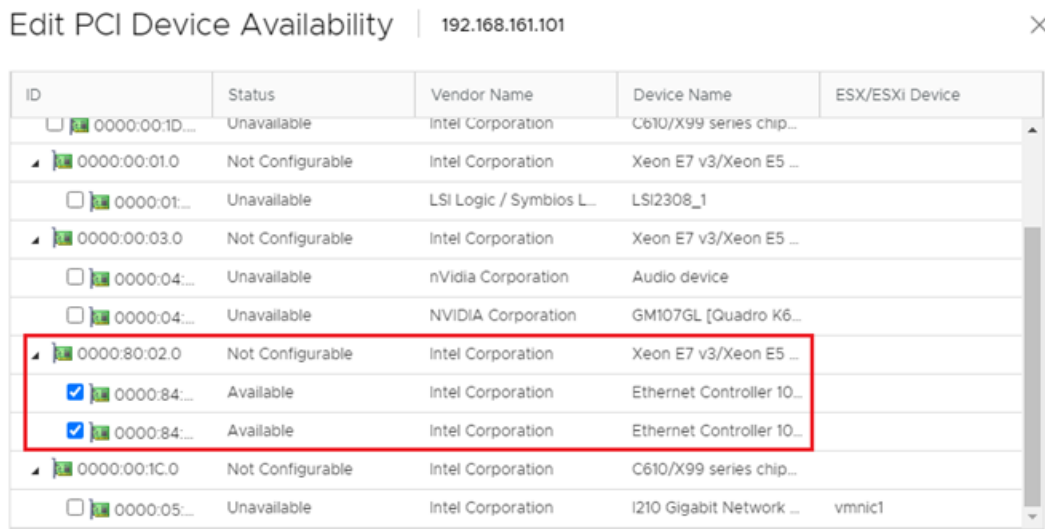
Edit PCI Device Availability | 192.168.161.101

×

| ID | Status | Vendor Name | Device Name | ESX/ESXi Device |
|---|---|---|---|---|
| 0000:00:1D.... | Unavailable | Intel Corporation | C610/X99 series chip... | |
| 0000:00:01.0 | Not Configurable | Intel Corporation | Xeon E7 v3/Xeon E5 ... | |
| 0000:01:... | Unavailable | LSI Logic / Symbios L... | LSI2308_1 | |
| 0000:00:03.0 | Not Configurable | Intel Corporation | Xeon E7 v3/Xeon E5 ... | |
| 0000:04:... | Unavailable | nVidia Corporation | Audio device | |
| 0000:04:... | Unavailable | NVIDIA Corporation | GM107GL [Quadro K6... | |
| 0000:80:02.0 | Not Configurable | Intel Corporation | Xeon E7 v3/Xeon E5 ... | |
| 0000:84:... | Available | Intel Corporation | Ethernet Controller 10... | |
| 0000:84:... | Available | Intel Corporation | Ethernet Controller 10... | |
| 0000:00:1C.0 | Not Configurable | Intel Corporation | C610/X99 series chip... | |
| 0000:05:... | Unavailable | Intel Corporation | I210 Gigabit Network ... | vmnic1 |